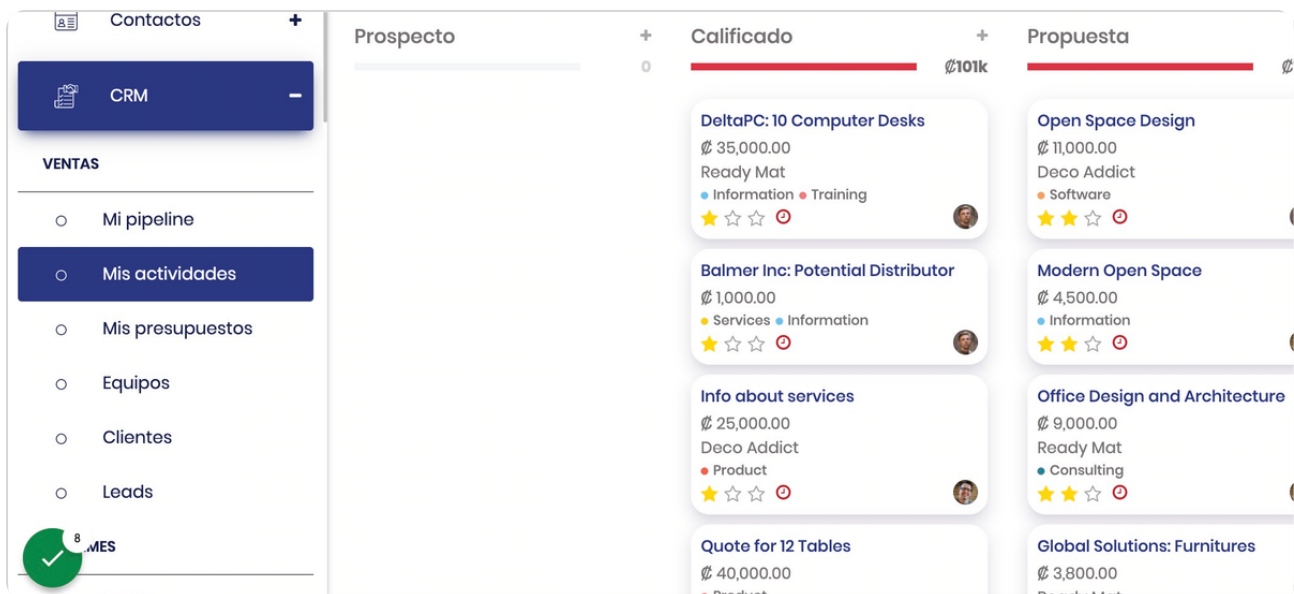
Contactos +

CRM −

VENTAS

○ Mi pipeline

○ Mis actividades

○ Mis presupuestos

○ Equipos

○ Clientes

○ Leads

8

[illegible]MES

Prospecto +
0

Calificado +
₡101k

Propuesta
₡

DeltaPC: 10 Computer Desks
₡ 35,000.00
Ready Mat
• Information • Training

Balmer Inc: Potential Distributor
₡ 1,000.00
• Services • Information

Info about services
₡ 25,000.00
Deco Addict
• Product

Quote for 12 Tables
₡ 40,000.00
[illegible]

Open Space Design
₡ 11,000.00
Deco Addict
• Software

Modern Open Space
₡ 4,500.00
• Information

Office Design and Architecture
₡ 9,000.00
Ready Mat
• Consulting

Global Solutions: Furnitures
₡ 3,800.00
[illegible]